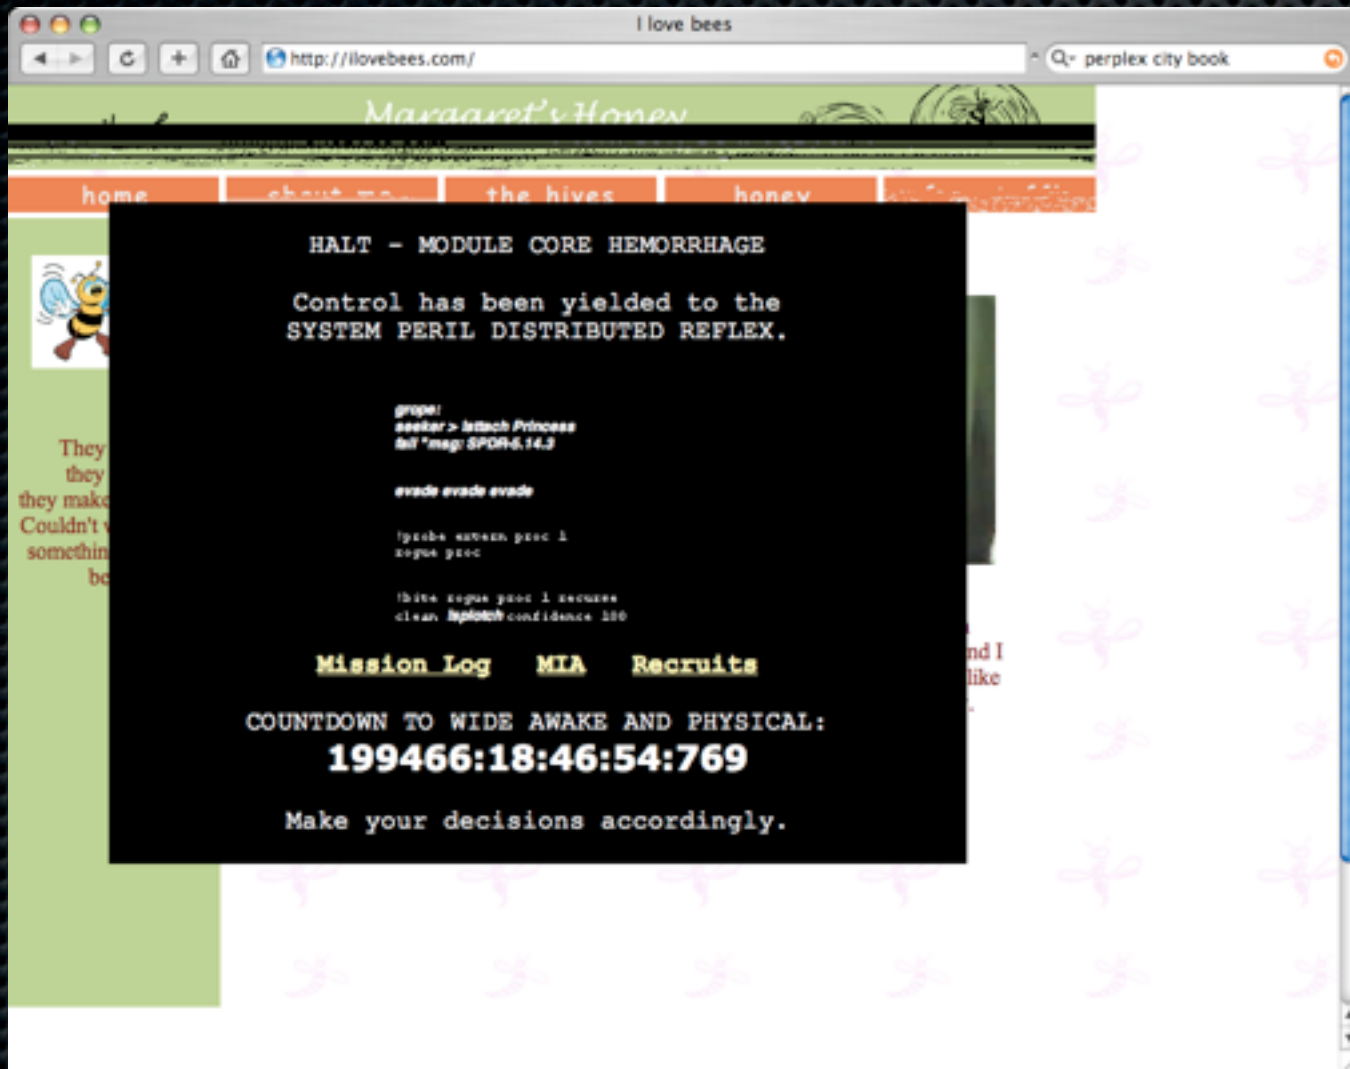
I love bees

http://ilovebees.com/

perplex city book

Margaret's Honey

home
about me
the hives
honey

HALT - MODULE CORE HEMORRHAGE

Control has been yielded to the SYSTEM PERIL DISTRIBUTED REFLEX.

grope:
seeker > !attach Princess
fail *msg: SPDR-6.14.3

evade evade evade

!probe extern proc 1
rogue proc

!bite rogue proc 1 recurse
clean Ieplotch confidence 100

Mission Log MIA Recruits

COUNTDOWN TO WIDE AWAKE AND PHYSICAL:
199466:18:46:54:769

Make your decisions accordingly.

They
they
they make
Couldn't
somethin
be

nd I
like